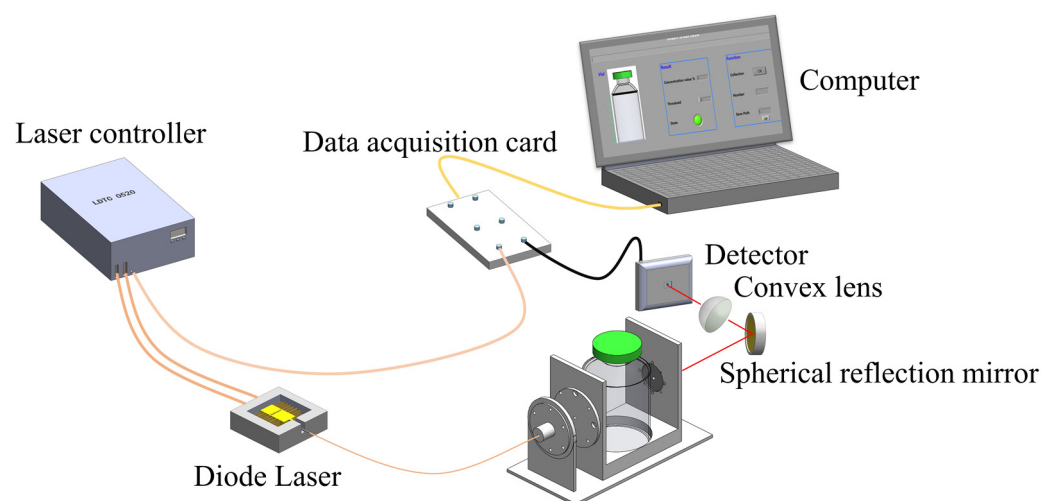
Computer

Laser controller

LDTC 0520

Data acquisition card

Detector

Convex lens

Spherical reflection mirror

Diode Laser

Result

Function

Concentration value %

Threshold

State

Collection

Number

Save Path

OK